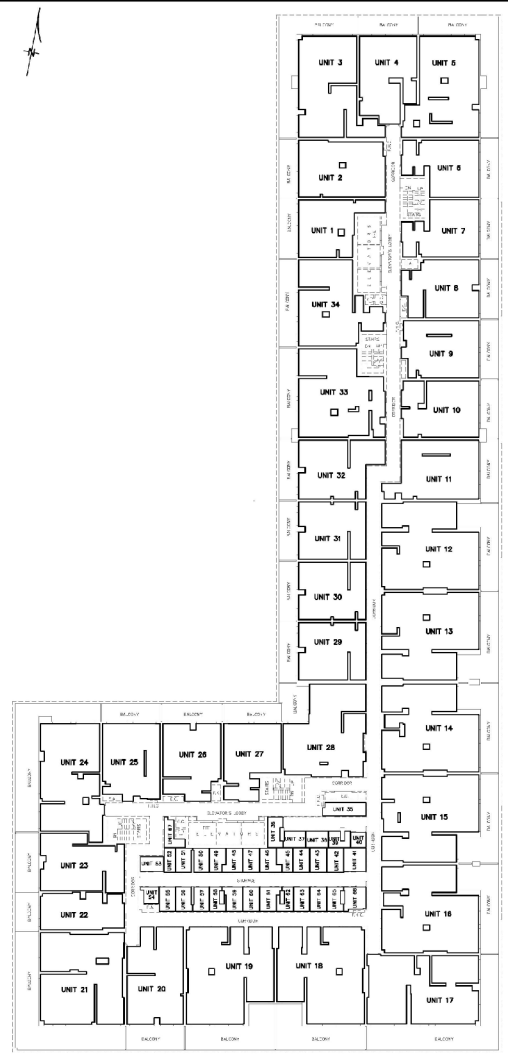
N

UNIT 3
UNIT 4
UNIT 5
UNIT 2
UNIT 6
UNIT 1
UNIT 7
UNIT 8
UNIT 34
UNIT 9
UNIT 33
UNIT 10
UNIT 32
UNIT 11
UNIT 31
UNIT 12
UNIT 30
UNIT 13
UNIT 29
UNIT 14
UNIT 24
UNIT 25
UNIT 26
UNIT 27
UNIT 28
UNIT 35
UNIT 15
ELEVATOR LOBBY
UNIT 23
UNIT 22
UNIT 16
UNIT 21
UNIT 20
UNIT 19
UNIT 18
UNIT 17

BALCONY
BALCONY
BALCONY
BALCONY
BALCONY
BALCONY
BALCONY
BALCONY
BALCONY
BALCONY
BALCONY
BALCONY
CORRIDOR
CORRIDOR
CORRIDOR
STAIRS
ELEVATOR
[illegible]